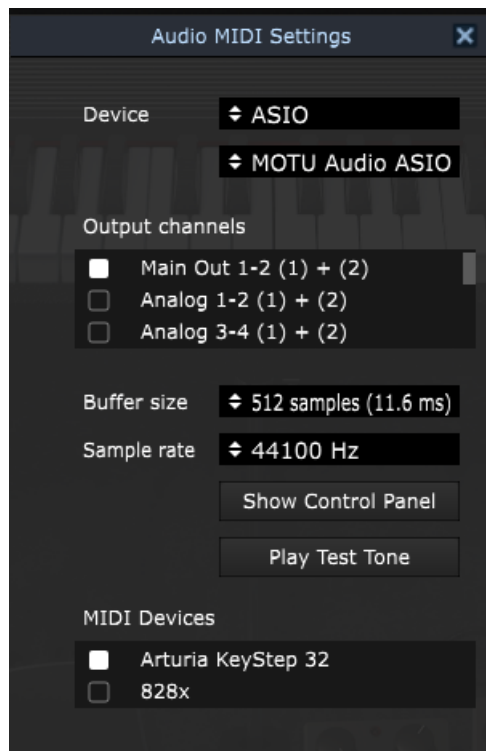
Audio MIDI Settings

Device
ASIO
MOTU Audio ASIO

Output channels
Main Out 1-2 (1) + (2)
Analog 1-2 (1) + (2)
Analog 3-4 (1) + (2)

Buffer size
512 samples (11.6 ms)
Sample rate
44100 Hz
Show Control Panel
Play Test Tone

MIDI Devices
Arturia KeyStep 32
828x